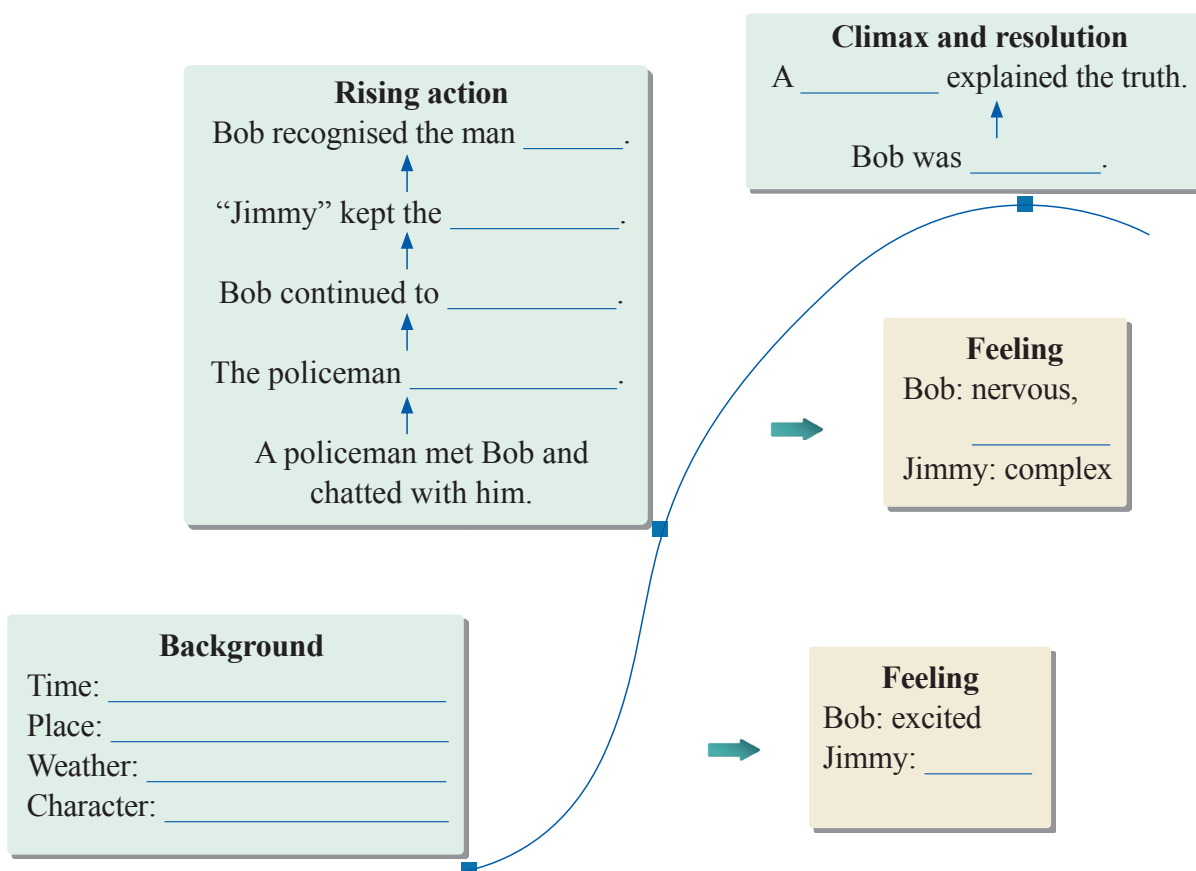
Climax and resolution
A __________ explained the truth.
Bob was __________.

Rising action
Bob recognised the man _______.
"Jimmy" kept the ___________.
Bob continued to ___________.
The policeman ______________.
A policeman met Bob and chatted with him.

Feeling
Bob: nervous, __________
Jimmy: complex

Background
Time: ______________________
Place: ______________________
Weather: ___________________
Character: __________________

Feeling
Bob: excited
Jimmy: ________